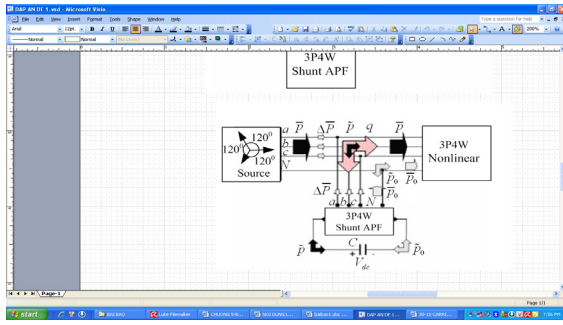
DAP AN DC 1.vsd - Microsoft Visio

File Edit View Insert Format Tools Shape Window Help

Type a question for help

Arial 12pt B I U

Normal Normal

200%

3P4W
Shunt APF

$120^0$
$120^0$
$120^0$
Source

$a$ $\overline{p}$ $\Delta\overline{P}$ $\overline{p}$ $q$ $\overline{P}$
$b$
$c$
$N$

3P4W
Nonlinear

$\tilde{P}_0$
$\overline{P}_0$
$\Delta\overline{P}$

$a$ $b$ $c$ $N$

3P4W
Shunt APF

$\tilde{p}$
$C$
$V_{dc}$
$\tilde{P}_0$

Page-1

Page 1/1

start

BAI BAO

Luke Filewalker

CHUONG 5-B...

NOI DUNG L...

Subject.doc

DAP AN DC 1...

20-10 CHINH...

7:06 PM